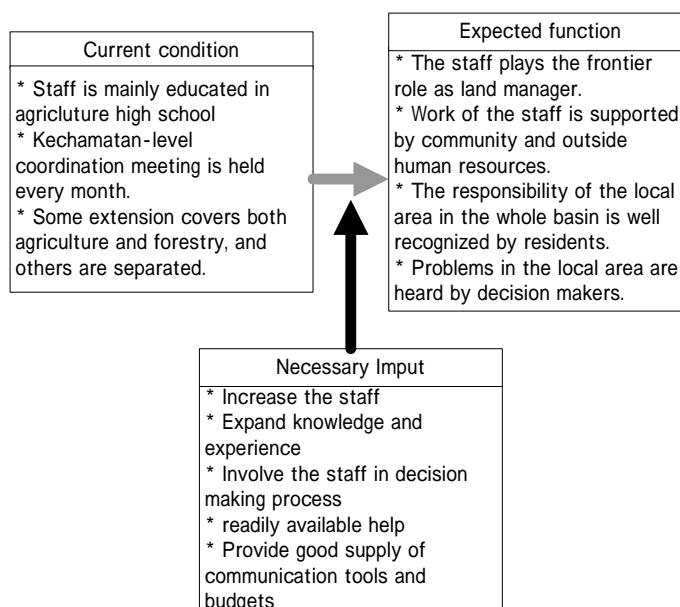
Current condition

* Staff is mainly educated in agriculture high school
* Kechamatan-level coordination meeting is held every month.
* Some extension covers both agriculture and forestry, and others are separated.

Expected function

* The staff plays the frontier role as land manager.
* Work of the staff is supported by community and outside human resources.
* The responsibility of the local area in the whole basin is well recognized by residents.
* Problems in the local area are heard by decision makers.

Necessary Imput

* Increase the staff
* Expand knowledge and experience
* Involve the staff in decision making process
* readily available help
* Provide good supply of communication tools and budgets